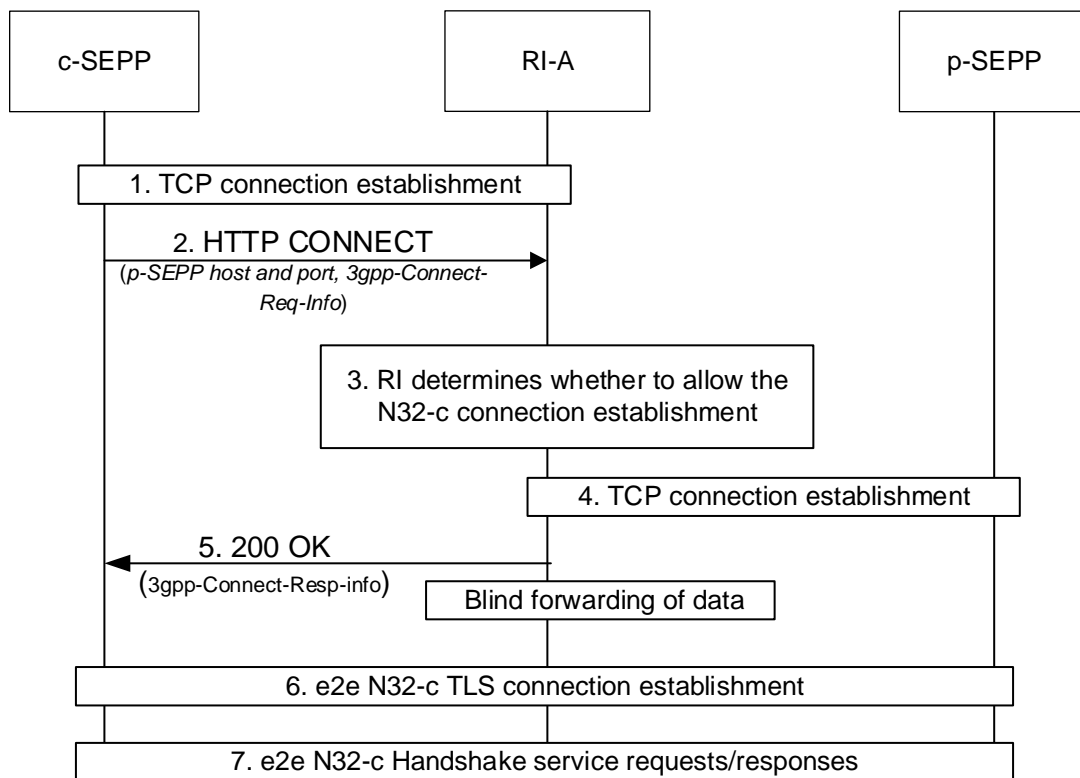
c-SEPP

RI-A

p-SEPP

1. TCP connection establishment

2. HTTP CONNECT

(p-SEPP host and port, 3gpp-Connect-Req-Info)

3. RI determines whether to allow the N32-c connection establishment

4. TCP connection establishment

5. 200 OK

(3gpp-Connect-Resp-info)

Blind forwarding of data

6. e2e N32-c TLS connection establishment

7. e2e N32-c Handshake service requests/responses